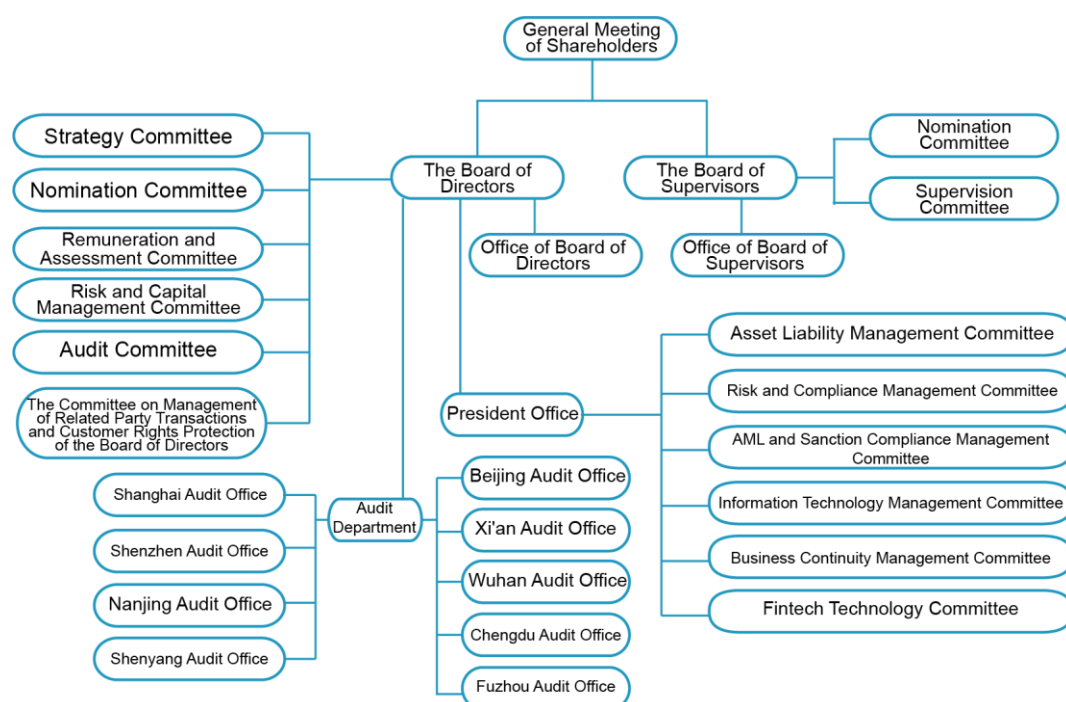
General Meeting of Shareholders

Strategy Committee

Nomination Committee

Remuneration and Assessment Committee

Risk and Capital Management Committee

Audit Committee

The Committee on Management of Related Party Transactions and Customer Rights Protection of the Board of Directors

The Board of Directors

Office of Board of Directors

The Board of Supervisors

Office of Board of Supervisors

Nomination Committee

Supervision Committee

President Office

Asset Liability Management Committee

Risk and Compliance Management Committee

AML and Sanction Compliance Management Committee

Information Technology Management Committee

Business Continuity Management Committee

Fintech Technology Committee

Audit Department

Shanghai Audit Office

Shenzhen Audit Office

Nanjing Audit Office

Shenyang Audit Office

Beijing Audit Office

Xi'an Audit Office

Wuhan Audit Office

Chengdu Audit Office

Fuzhou Audit Office